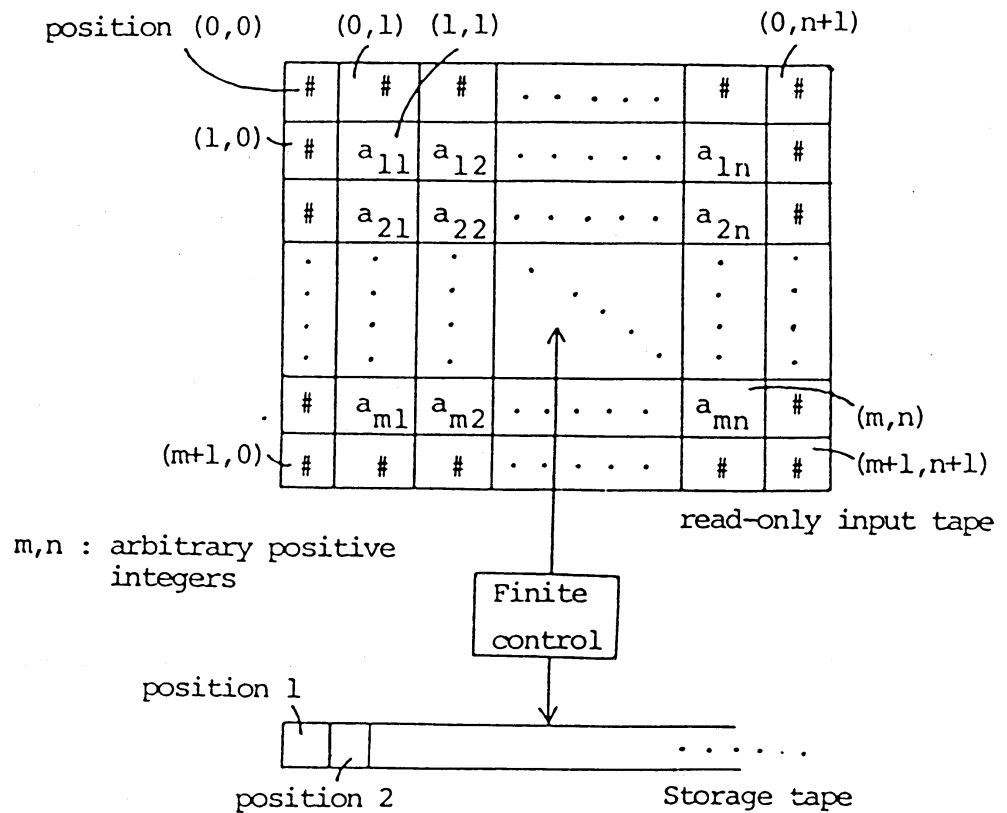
position (0,0) (0,1) (1,1) (0,n+1)

| # | # | # | . . . . . . | # | # |
|---|---|---|---|---|---|
| # | $a_{11}$ | $a_{12}$ | . . . . . . | $a_{1n}$ | # |
| # | $a_{21}$ | $a_{22}$ | . . . . . . | $a_{2n}$ | # |
| ⋮ | ⋮ | ⋮ | ⋱ | ⋮ | ⋮ |
| # | $a_{m1}$ | $a_{m2}$ | . . . . . . | $a_{mn}$ | # |
| # | # | # | . . . . . . | # | # |

(1,0)
(m,n)
(m+1,0)
(m+1,n+1)

read-only input tape

m,n : arbitrary positive integers

Finite control

position 1
position 2
. . . . . .
Storage tape